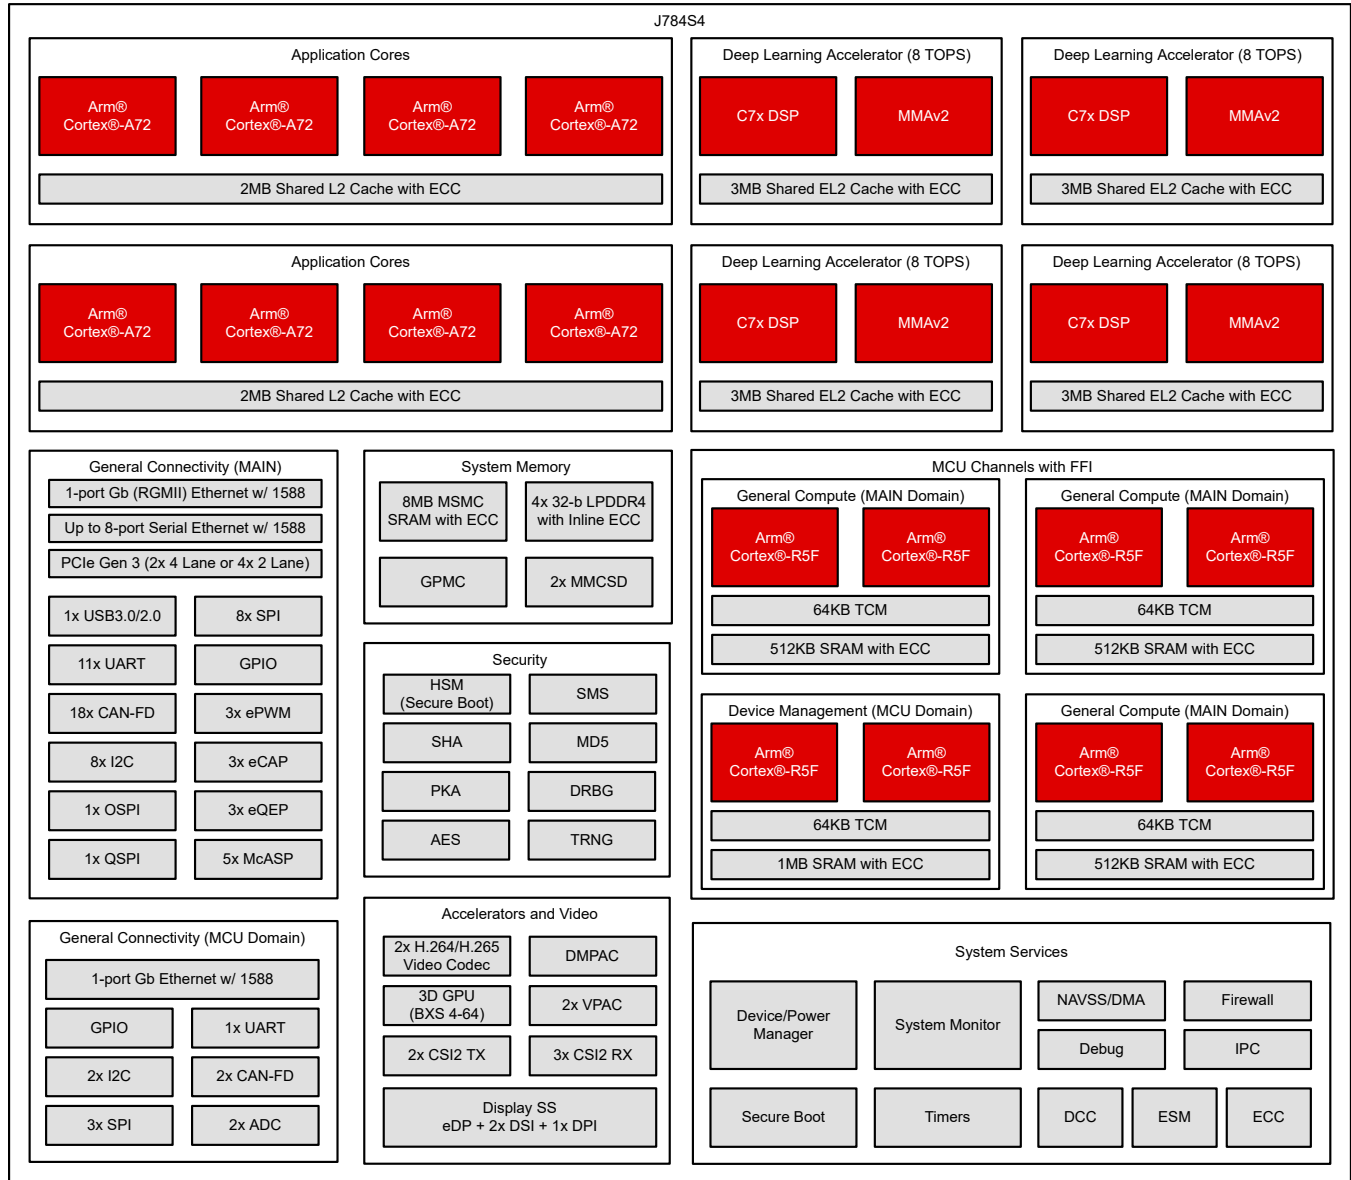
J784S4

Application Cores

Arm® Cortex®-A72

Arm® Cortex®-A72

Arm® Cortex®-A72

Arm® Cortex®-A72

2MB Shared L2 Cache with ECC

Deep Learning Accelerator (8 TOPS)

C7x DSP

MMAv2

3MB Shared EL2 Cache with ECC

Deep Learning Accelerator (8 TOPS)

C7x DSP

MMAv2

3MB Shared EL2 Cache with ECC

Application Cores

Arm® Cortex®-A72

Arm® Cortex®-A72

Arm® Cortex®-A72

Arm® Cortex®-A72

2MB Shared L2 Cache with ECC

Deep Learning Accelerator (8 TOPS)

C7x DSP

MMAv2

3MB Shared EL2 Cache with ECC

Deep Learning Accelerator (8 TOPS)

C7x DSP

MMAv2

3MB Shared EL2 Cache with ECC

General Connectivity (MAIN)

1-port Gb (RGMII) Ethernet w/ 1588

Up to 8-port Serial Ethernet w/ 1588

PCIe Gen 3 (2x 4 Lane or 4x 2 Lane)

1x USB3.0/2.0

8x SPI

11x UART

GPIO

18x CAN-FD

3x ePWM

8x I2C

3x eCAP

1x OSPI

3x eQEP

1x QSPI

5x McASP

System Memory

8MB MSMC SRAM with ECC

4x 32-b LPDDR4 with Inline ECC

GPMC

2x MMCSD

Security

HSM (Secure Boot)

SMS

SHA

MD5

PKA

DRBG

AES

TRNG

MCU Channels with FFI

General Compute (MAIN Domain)

Arm® Cortex®-R5F

Arm® Cortex®-R5F

64KB TCM

512KB SRAM with ECC

General Compute (MAIN Domain)

Arm® Cortex®-R5F

Arm® Cortex®-R5F

64KB TCM

512KB SRAM with ECC

Device Management (MCU Domain)

Arm® Cortex®-R5F

Arm® Cortex®-R5F

64KB TCM

1MB SRAM with ECC

General Compute (MAIN Domain)

Arm® Cortex®-R5F

Arm® Cortex®-R5F

64KB TCM

512KB SRAM with ECC

General Connectivity (MCU Domain)

1-port Gb Ethernet w/ 1588

GPIO

1x UART

2x I2C

2x CAN-FD

3x SPI

2x ADC

Accelerators and Video

2x H.264/H.265 Video Codec

DMPAC

3D GPU (BXS 4-64)

2x VPAC

2x CSI2 TX

3x CSI2 RX

Display SS eDP + 2x DSI + 1x DPI

System Services

Device/Power Manager

System Monitor

NAVSS/DMA

Firewall

Debug

IPC

Secure Boot

Timers

DCC

ESM

ECC